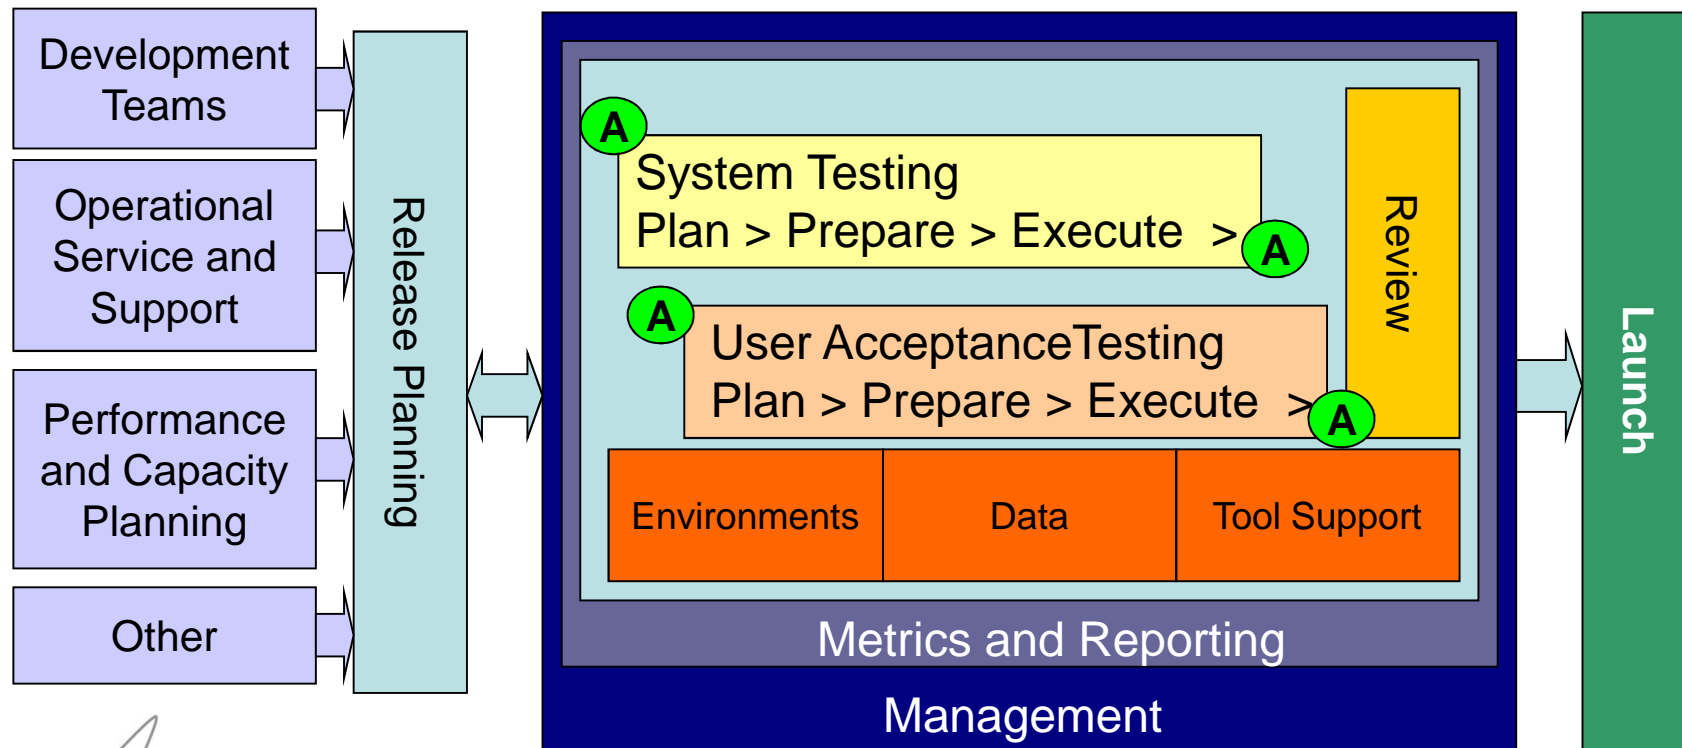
Development Teams

Operational Service and Support

Performance and Capacity Planning

Other

Release Planning

A

System Testing
Plan > Prepare > Execute >

A

A

User AcceptanceTesting
Plan > Prepare > Execute >

A

Review

Environments

Data

Tool Support

Metrics and Reporting

Management

Launch